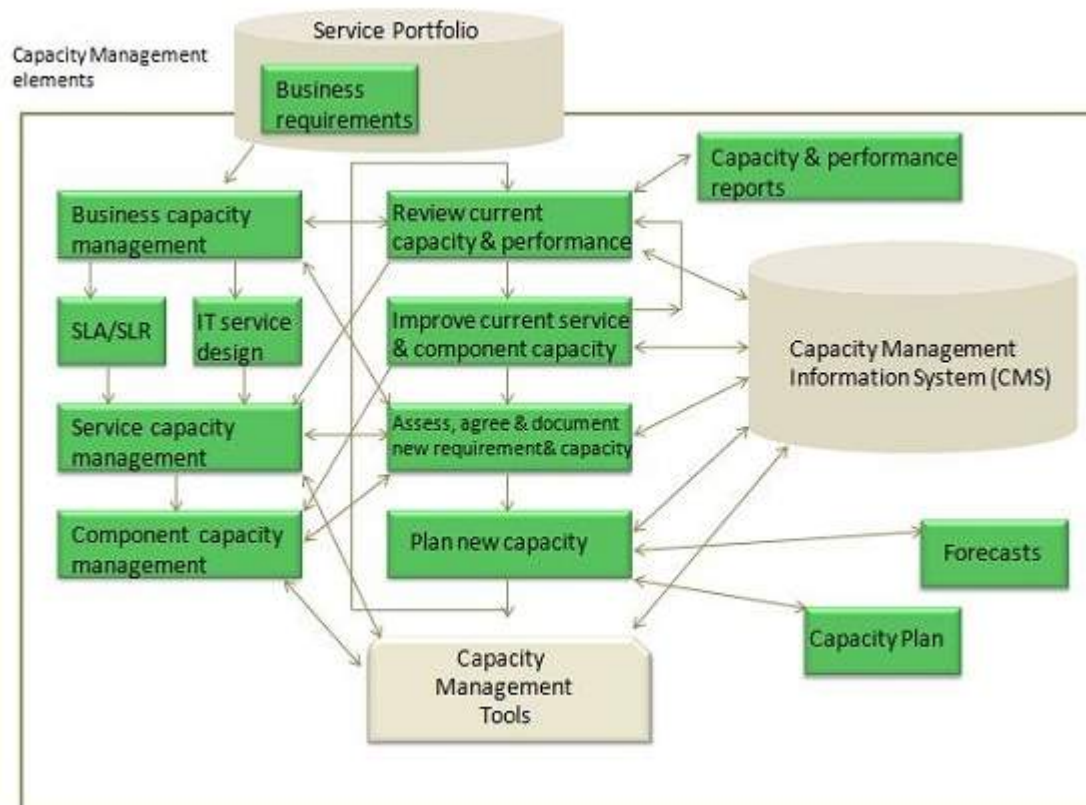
Capacity Management elements

Service Portfolio

Business requirements

Capacity & performance reports

Business capacity management

Review current capacity & performance

SLA/SLR

IT service design

Improve current service & component capacity

Capacity Management Information System (CMS)

Service capacity management

Assess, agree & document new requirement& capacity

Component capacity management

Plan new capacity

Forecasts

Capacity Plan

Capacity Management Tools